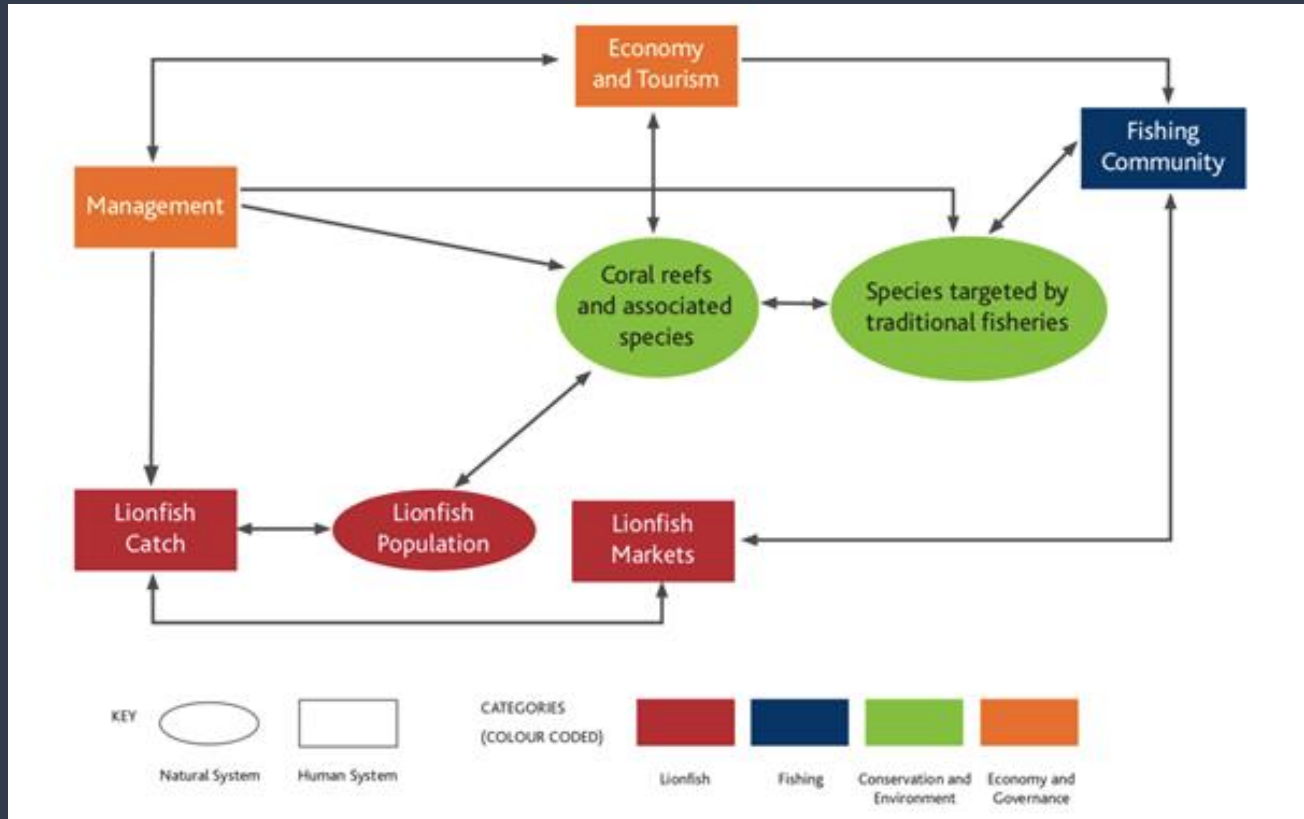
Economy and Tourism

Fishing Community

Management

Coral reefs and associated species

Species targeted by traditional fisheries

Lionfish Catch

Lionfish Population

Lionfish Markets

KEY

Natural System

Human System

CATEGORIES (COLOUR CODED)

Lionfish

Fishing

Conservation and Environment

Economy and Governance